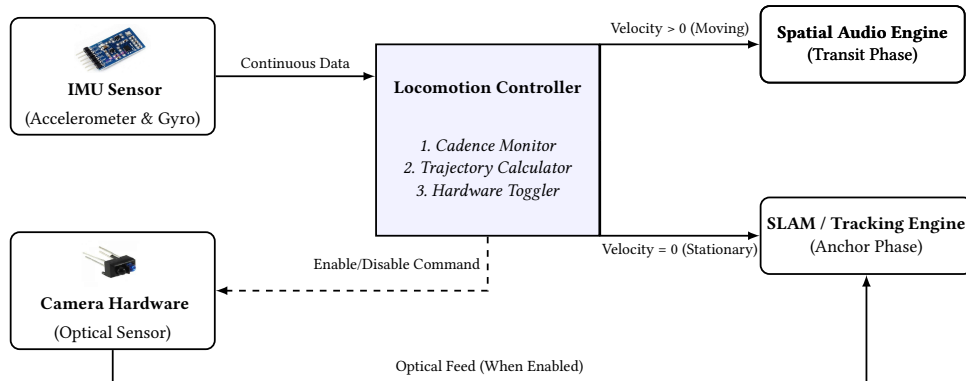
IMU Sensor
(Accelerometer & Gyro)

Continuous Data

Locomotion Controller

1. Cadence Monitor
2. Trajectory Calculator
3. Hardware Toggler

Velocity > 0 (Moving)

Spatial Audio Engine
(Transit Phase)

Velocity = 0 (Stationary)

SLAM / Tracking Engine
(Anchor Phase)

Enable/Disable Command

Camera Hardware
(Optical Sensor)

Optical Feed (When Enabled)